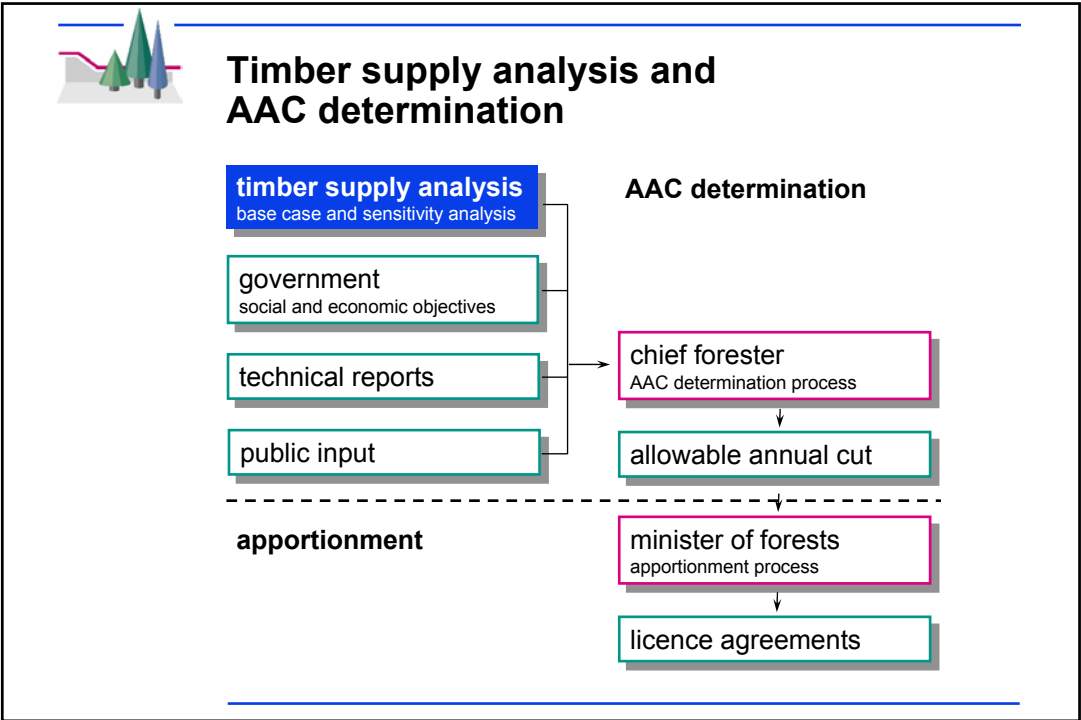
Timber supply analysis and AAC determination

timber supply analysis
base case and sensitivity analysis

government
social and economic objectives

technical reports

public input

AAC determination

chief forester
AAC determination process

allowable annual cut

apportionment

minister of forests
apportionment process

licence agreements